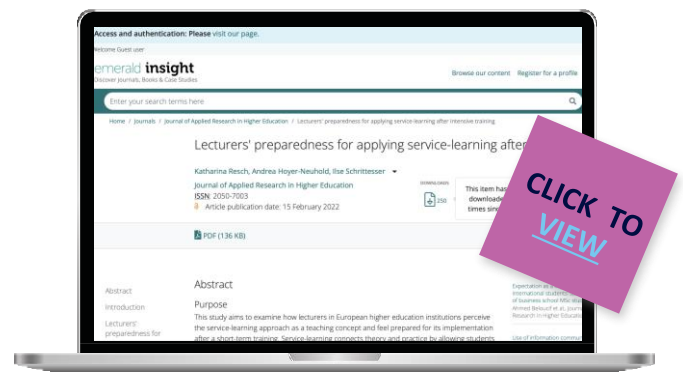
Access and authentication: Please visit our page.

Welcome Guest user

emerald insight
Discover Journals, Books & Case Studies

Browse our content Register for a profile

Enter your search terms here

Home / Journals / Journal of Applied Research in Higher Education / Lecturers' preparedness for applying service-learning after intensive training

Lecturers' preparedness for applying service-learning after

Katharina Resch, Andrea Hoyer-Neuhold, Ilse Schrittesser

Journal of Applied Research in Higher Education
ISSN: 2050-7003
Article publication date: 15 February 2022

DOWNLOADS
250

This item has
downloade
times sinc

PDF (136 KB)

CLICK TO VIEW

Abstract
Introduction
Lecturers' preparedness for

Abstract

Purpose
This study aims to examine how lecturers in European higher education institutions perceive the service-learning approach as a teaching concept and feel prepared for its implementation after a short-term training. Service-learning connects theory and practice by allowing students

Expectation as a
International students
of business school MSc stud
Ahmed Belouaf et al., Journ
Research in Higher Education

Use of information commu